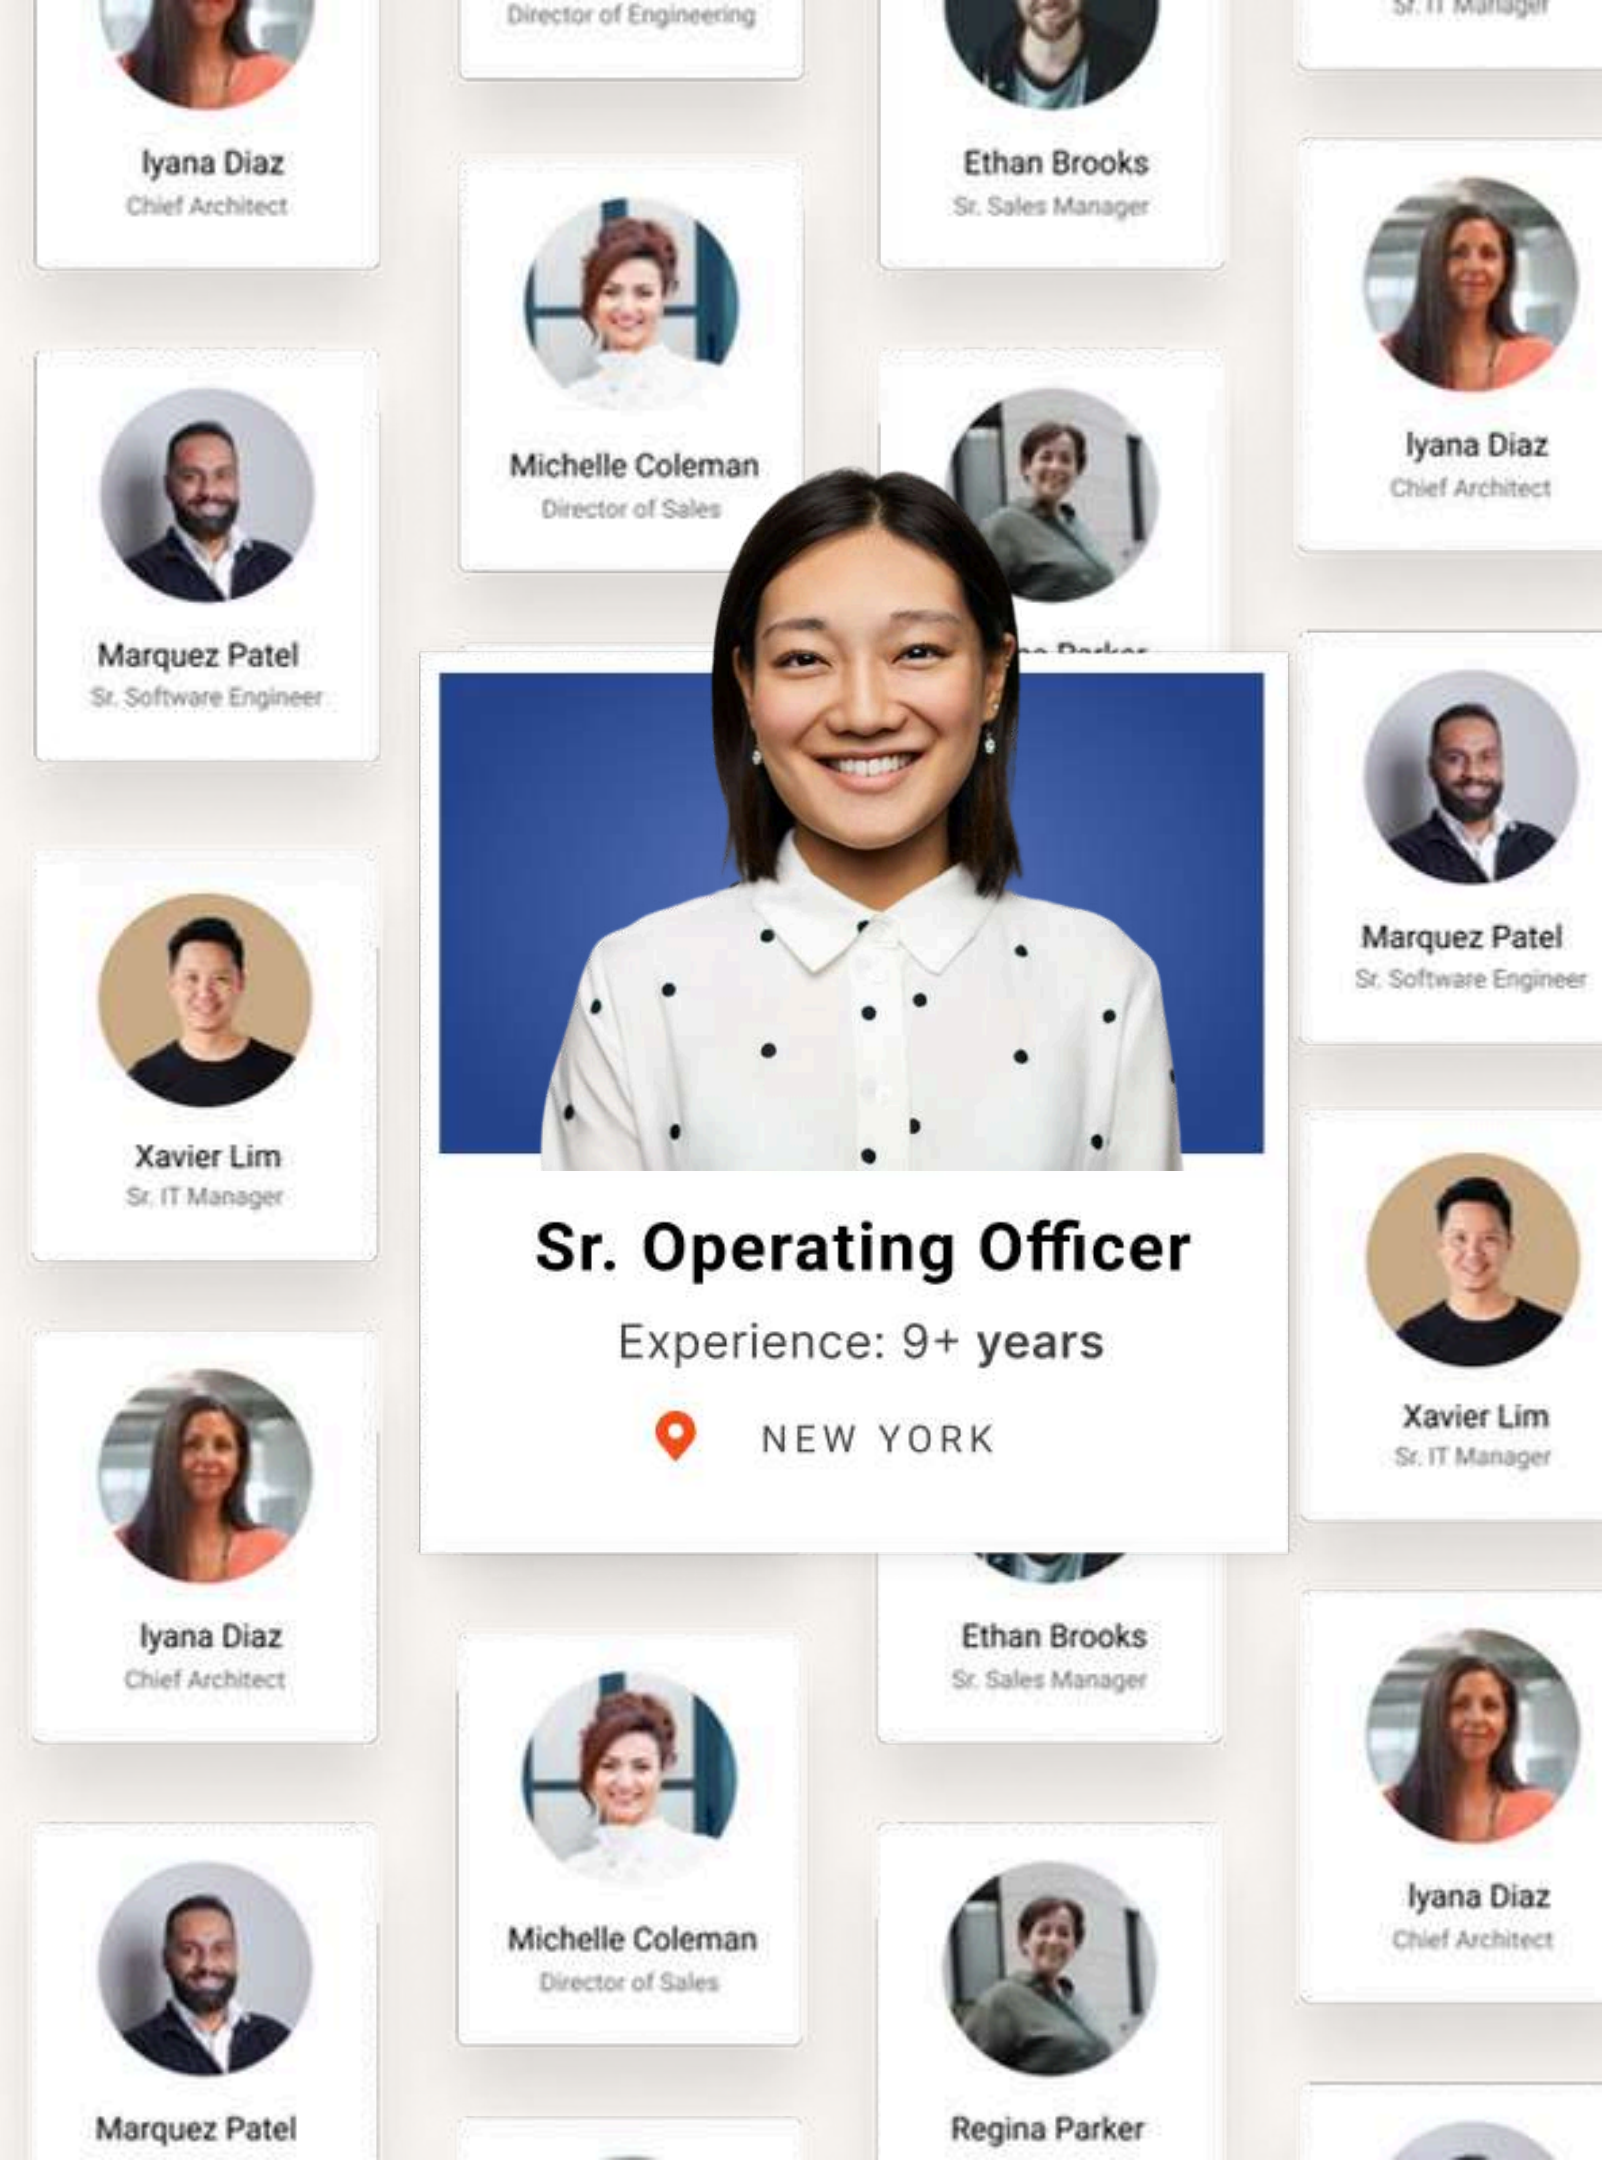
Iyana Diaz
Chief Architect

Marquez Patel
Sr. Software Engineer

Xavier Lim
Sr. IT Manager

Iyana Diaz
Chief Architect

Marquez Patel

Director of Engineering

Michelle Coleman
Director of Sales

Michelle Coleman
Director of Sales

Ethan Brooks
Sr. Sales Manager

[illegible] Parker

Ethan Brooks
Sr. Sales Manager

Regina Parker

Sr. IT Manager

Iyana Diaz
Chief Architect

Marquez Patel
Sr. Software Engineer

Xavier Lim
Sr. IT Manager

Iyana Diaz
Chief Architect

Sr. Operating Officer
Experience: 9+ years
NEW YORK